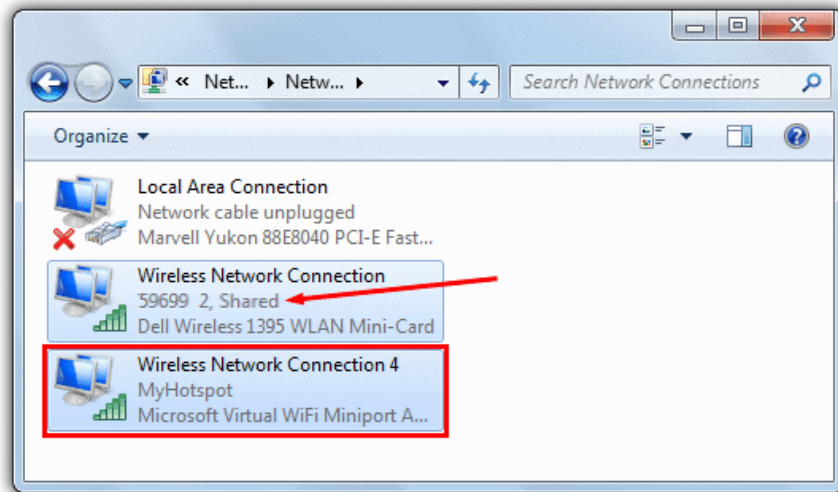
« Net... ▸ Netw... ▸

Search Network Connections

Organize ▾

Local Area Connection
Network cable unplugged
Marvell Yukon 88E8040 PCI-E Fast...

Wireless Network Connection
'59699 2, Shared
Dell Wireless 1395 WLAN Mini-Card

Wireless Network Connection 4
MyHotspot
Microsoft Virtual WiFi Miniport A...